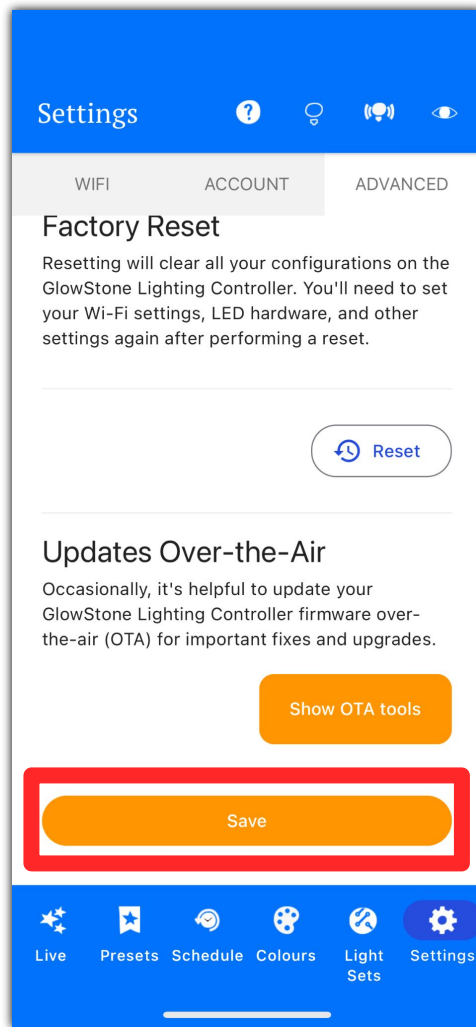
Settings

WIFI ACCOUNT ADVANCED

Factory Reset

Resetting will clear all your configurations on the GlowStone Lighting Controller. You'll need to set your Wi-Fi settings, LED hardware, and other settings again after performing a reset.

Reset

Updates Over-the-Air

Occasionally, it's helpful to update your GlowStone Lighting Controller firmware over-the-air (OTA) for important fixes and upgrades.

Show OTA tools

Save

Live Presets Schedule Colours Light Sets Settings